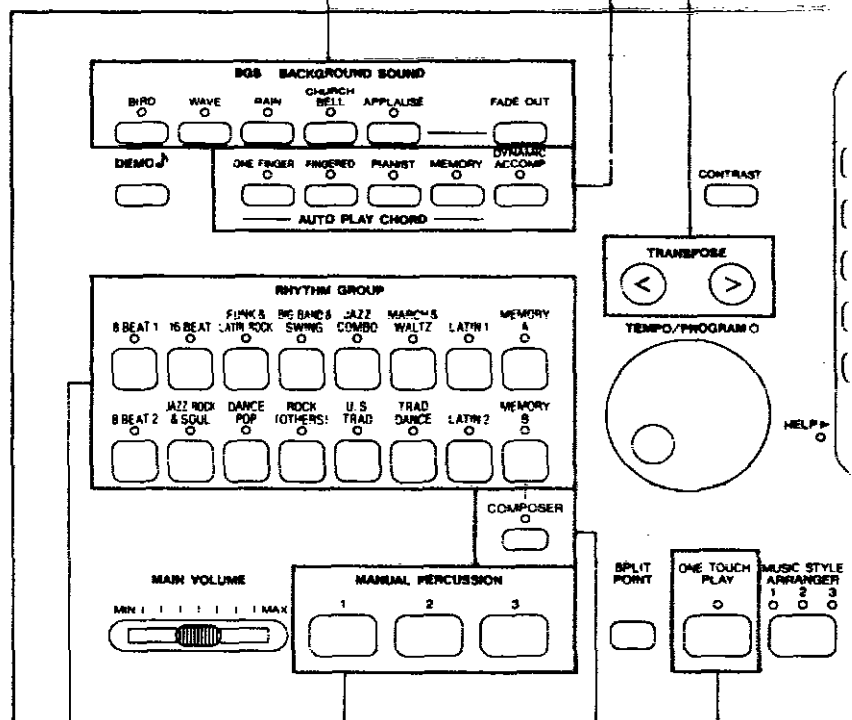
BGS BACKGROUND SOUND

BIRD
WAVE
RAIN
CHURCH BELL
APPLAUSE
FADE OUT

DEMO

ONE FINGER
FINGERED
PIANIST
MEMORY
DYNAMIC ACCOMP

AUTO PLAY CHORD

CONTRAST

TRANSPOSE

RHYTHM GROUP

8 BEAT 1
16 BEAT
FUNK & LATIN ROCK
BIG BAND & SWING
JAZZ COMBO
MARCH & WALTZ
LATIN 1
MEMORY A

8 BEAT 2
JAZZ ROCK & SOUL
DANCE POP
ROCK (OTHERS)
U.S. TRAD
TRAD DANCE
LATIN 2
MEMORY B

TEMPO/PROGRAM

HELP

COMPOSER

MAIN VOLUME

MIN MAX

MANUAL PERCUSSION

1
2
3

SPLIT POINT

ONE TOUCH PLAY

MUSIC STYLE ARRANGER
1 2 3